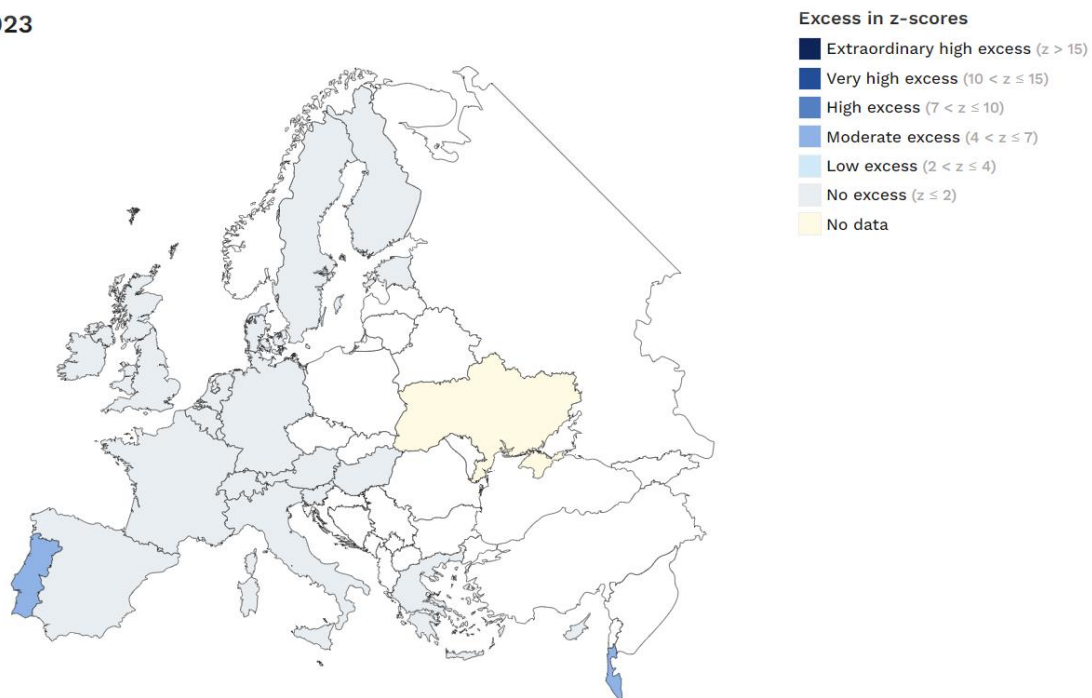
023

Excess in z-scores
Extraordinary high excess ($z > 15$)
Very high excess ($10 < z \leq 15$)
High excess ($7 < z \leq 10$)
Moderate excess ($4 < z \leq 7$)
Low excess ($2 < z \leq 4$)
No excess ($z \leq 2$)
No data